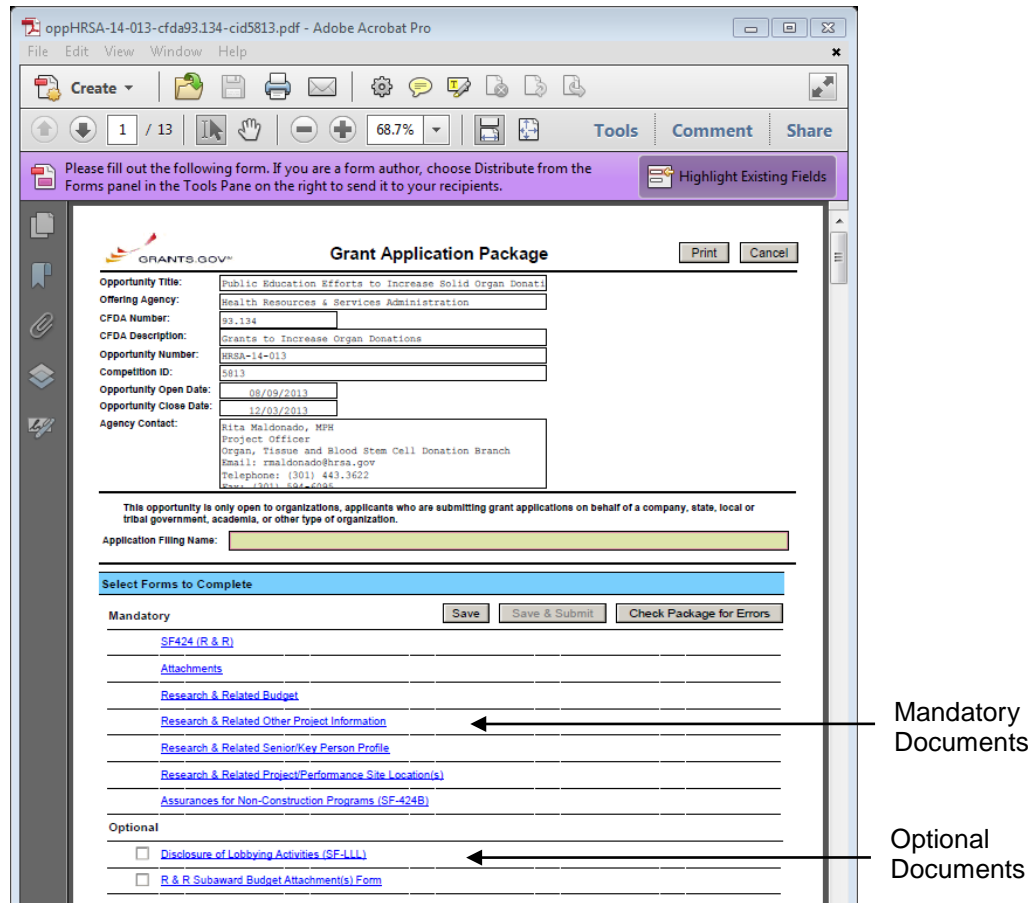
oppHRSA-14-013-cfda93.134-cid5813.pdf - Adobe Acrobat Pro

File Edit View Window Help

Create

1 / 13

68.7%

Tools Comment Share

Please fill out the following form. If you are a form author, choose Distribute from the Forms panel in the Tools Pane on the right to send it to your recipients.

Highlight Existing Fields

GRANTS.GOV

Grant Application Package

Print Cancel

Opportunity Title: Public Education Efforts to Increase Solid Organ Donati

Offering Agency: Health Resources & Services Administration

CFDA Number: 93.134

CFDA Description: Grants to Increase Organ Donations

Opportunity Number: HRSA-14-013

Competition ID: 5813

Opportunity Open Date: 08/09/2013

Opportunity Close Date: 12/03/2013

Agency Contact: Rita Maldonado, MPH
Project Officer
Organ, Tissue and Blood Stem Cell Donation Branch
Email: rmaldonado@hrsa.gov
Telephone: (301) 443.3622
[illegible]

This opportunity is only open to organizations, applicants who are submitting grant applications on behalf of a company, state, local or tribal government, academia, or other type of organization.

Application Filing Name:

Select Forms to Complete

Mandatory

Save Save & Submit Check Package for Errors

SF424 (R & R)

Attachments

Research & Related Budget

Research & Related Other Project Information

Research & Related Senior/Key Person Profile

Research & Related Project/Performance Site Location(s)

Assurances for Non-Construction Programs (SF-424B)

Optional

Disclosure of Lobbying Activities (SF-LLL)

R & R Subaward Budget Attachment(s) Form

Mandatory Documents

Optional Documents